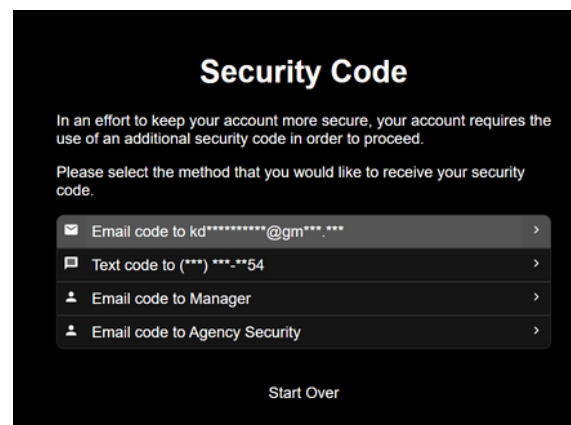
Security Code

In an effort to keep your account more secure, your account requires the use of an additional security code in order to proceed.

Please select the method that you would like to receive your security code.

Email code to kd**********@gm***.***

Text code to (***) ***-**54

Email code to Manager

Email code to Agency Security

Start Over